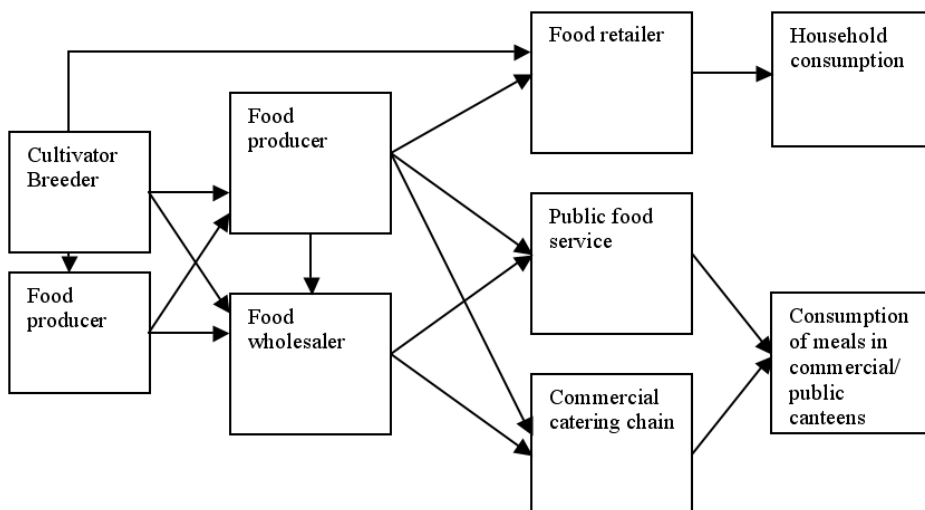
Cultivator Breeder

Food producer

Food producer

Food wholesaler

Food retailer

Public food service

Commercial catering chain

Household consumption

Consumption of meals in commercial/ public canteens